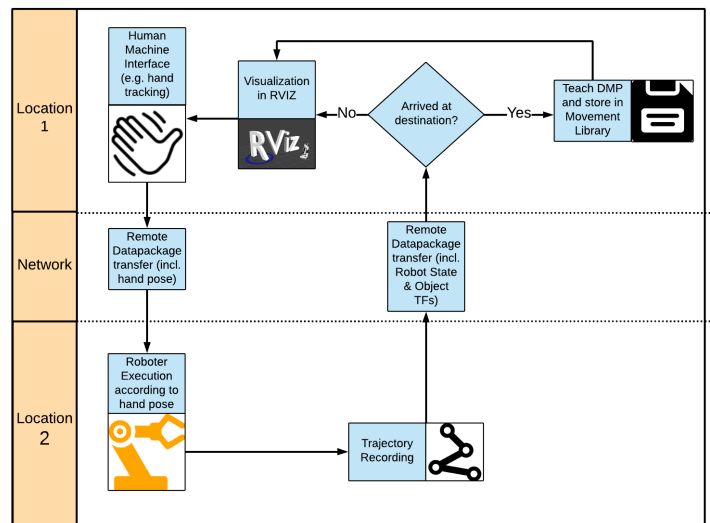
Location 1

Human Machine Interface (e.g. hand tracking)

Visualization in RVIZ

RViz

No

Arrived at destination?

Yes

Teach DMP and store in Movement Library

Network

Remote Datapackage transfer (incl. hand pose)

Remote Datapackage transfer (incl. Robot State & Object TFs)

Location 2

Roboter Execution according to hand pose

Trajectory Recording